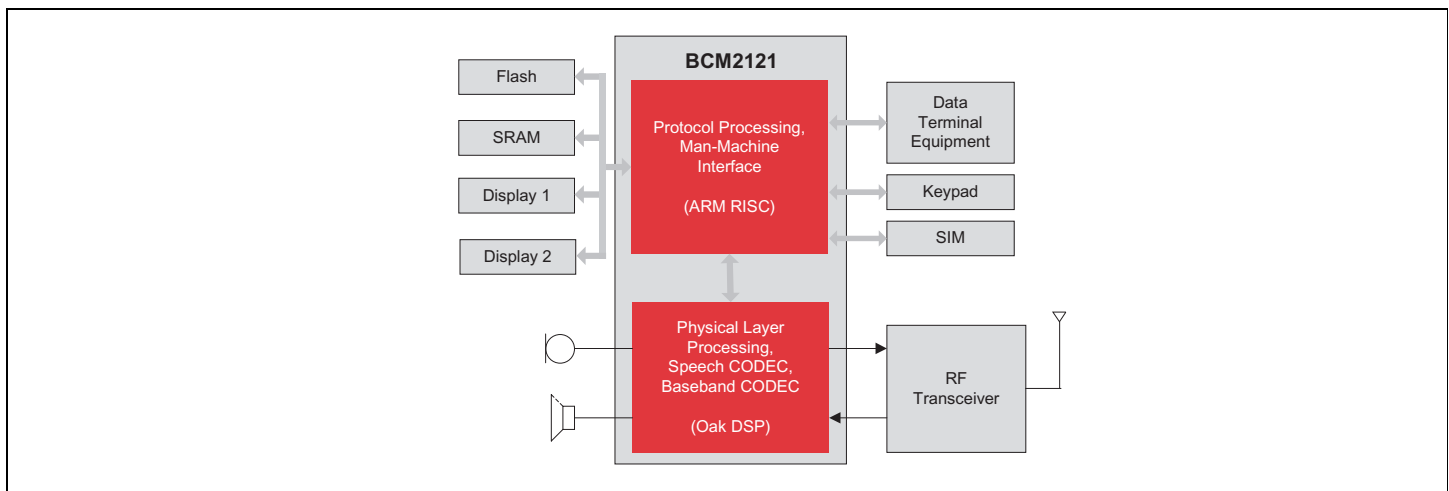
BCM2121

Flash

SRAM

Display 1

Display 2

Protocol Processing, Man-Machine Interface

(ARM RISC)

Data Terminal Equipment

Keypad

SIM

Physical Layer Processing, Speech CODEC, Baseband CODEC

(Oak DSP)

RF Transceiver